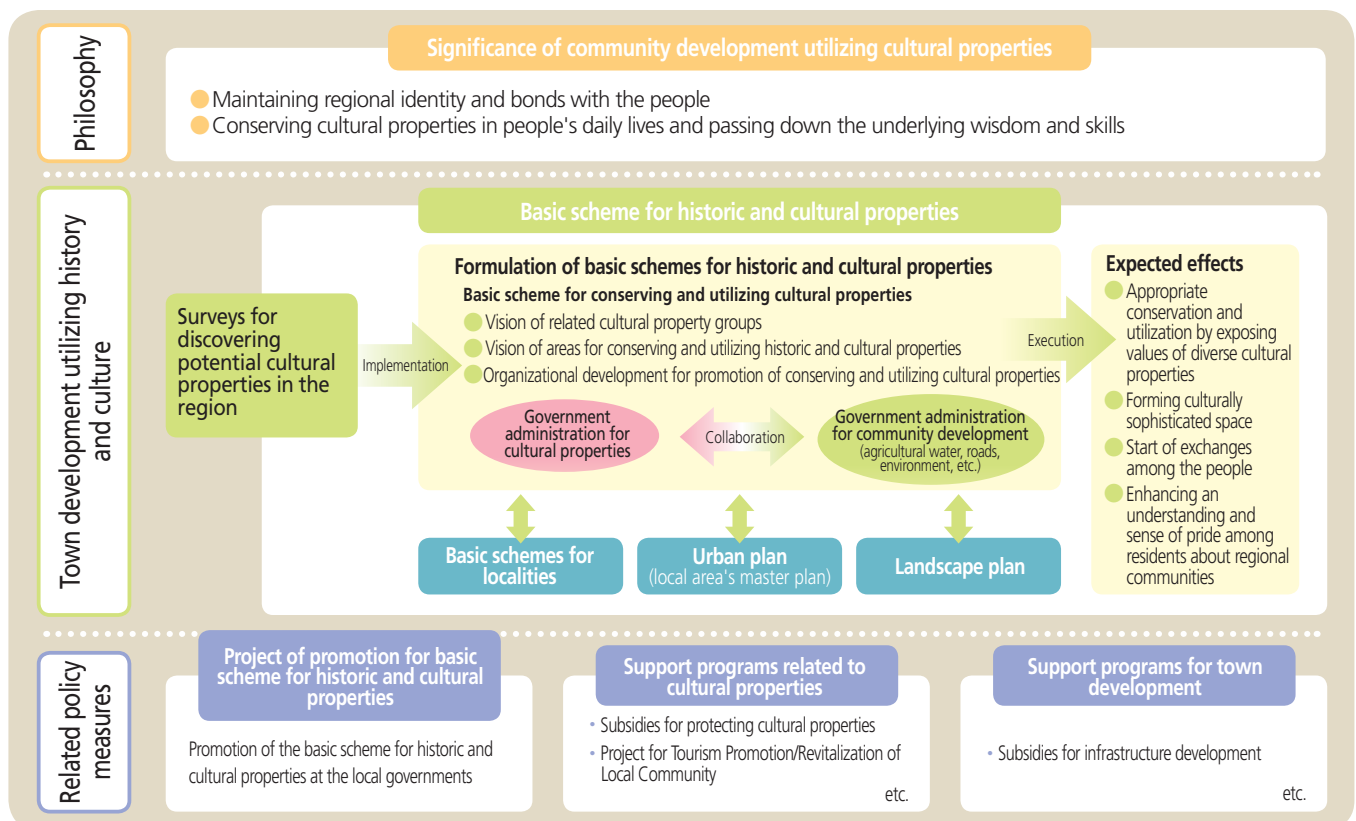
Philosophy

Significance of community development utilizing cultural properties

Maintaining regional identity and bonds with the people
Conserving cultural properties in people's daily lives and passing down the underlying wisdom and skills

Town development utilizing history and culture

Basic scheme for historic and cultural properties

Surveys for discovering potential cultural properties in the region

Implementation

Formulation of basic schemes for historic and cultural properties

Basic scheme for conserving and utilizing cultural properties
Vision of related cultural property groups
Vision of areas for conserving and utilizing historic and cultural properties
Organizational development for promotion of conserving and utilizing cultural properties

Government administration for cultural properties

Collaboration

Government administration for community development (agricultural water, roads, environment, etc.)

Execution

Expected effects
Appropriate conservation and utilization by exposing values of diverse cultural properties
Forming culturally sophisticated space
Start of exchanges among the people
Enhancing an understanding and sense of pride among residents about regional communities

Basic schemes for localities

Urban plan (local area's master plan)

Landscape plan

Related policy measures

Project of promotion for basic scheme for historic and cultural properties

Promotion of the basic scheme for historic and cultural properties at the local governments

Support programs related to cultural properties

• Subsidies for protecting cultural properties
• Project for Tourism Promotion/Revitalization of Local Community
etc.

Support programs for town development

• Subsidies for infrastructure development
etc.